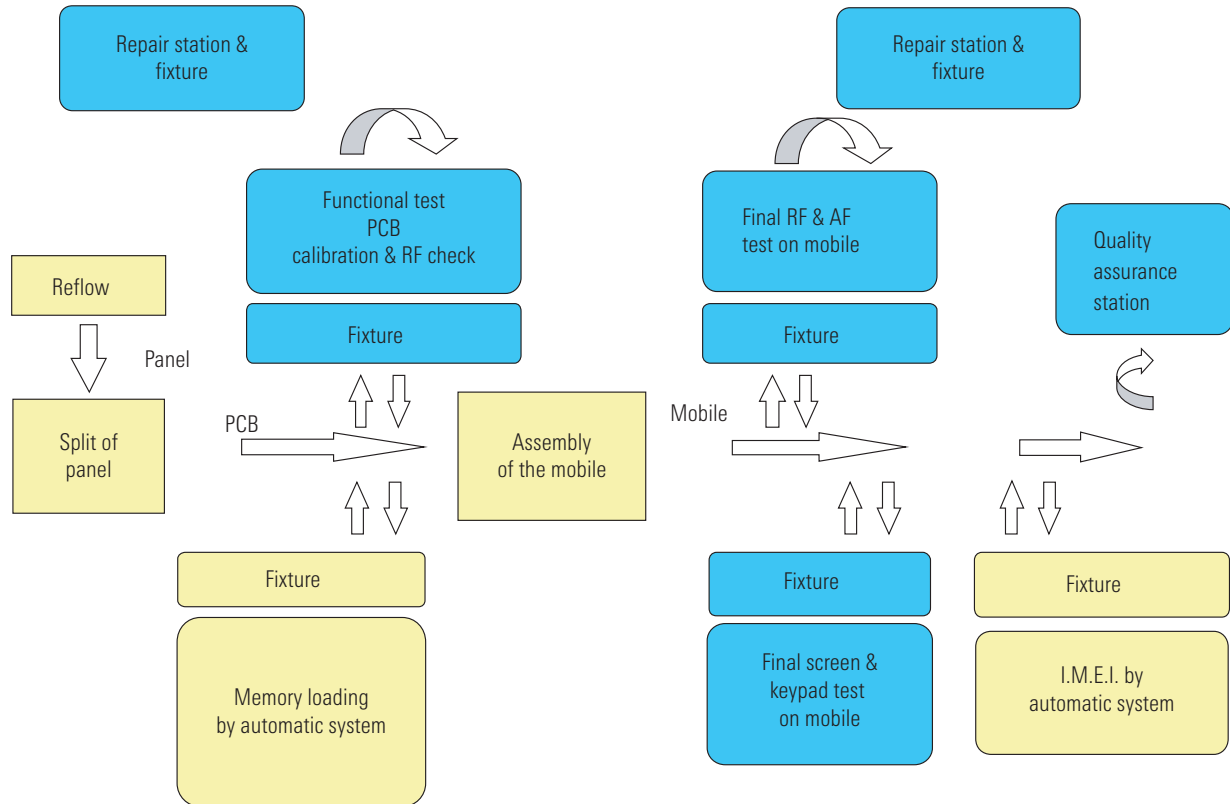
Repair station & fixture

Repair station & fixture

Functional test PCB calibration & RF check

Fixture

Final RF & AF test on mobile

Fixture

Quality assurance station

Reflow

Panel

Split of panel

PCB

Assembly of the mobile

Mobile

Fixture

Memory loading by automatic system

Fixture

Final screen & keypad test on mobile

Fixture

I.M.E.I. by automatic system